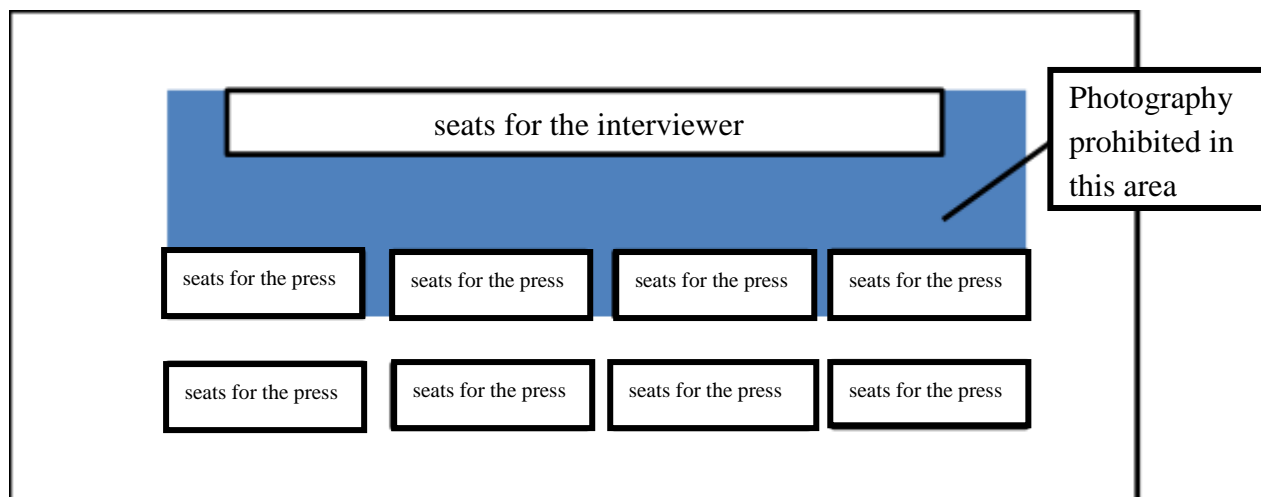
seats for the interviewer

Photography prohibited in this area

seats for the press

seats for the press

seats for the press

seats for the press

seats for the press

seats for the press

seats for the press

seats for the press